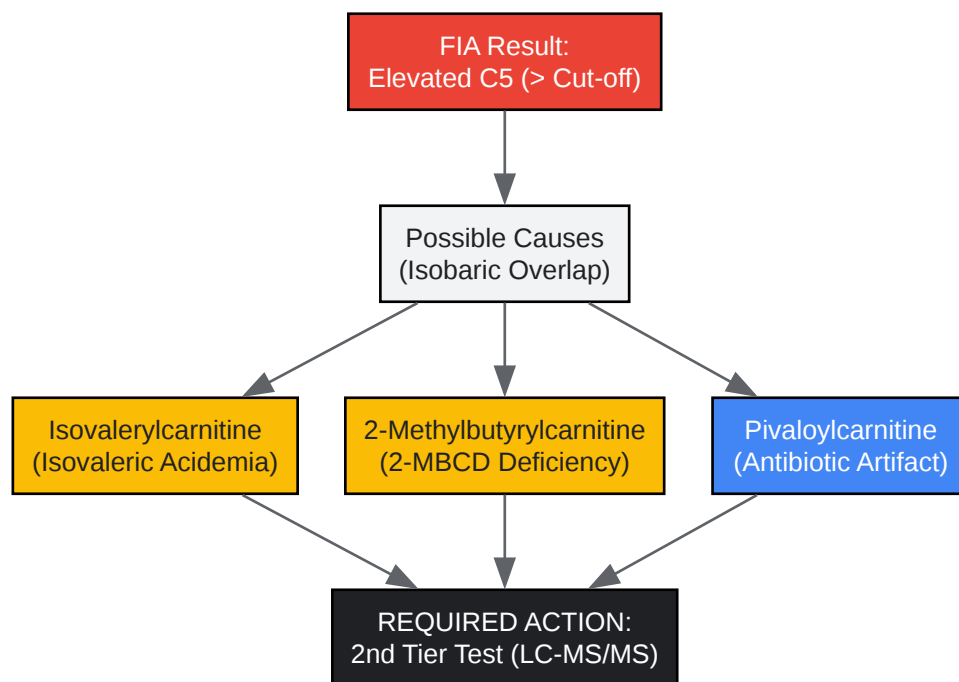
FIA Result:
Elevated C5 (> Cut-off)

Possible Causes
(Isobaric Overlap)

Isovalerylcarnitine
(Isovaleric Acidemia)

2-Methylbutyrylcarnitine
(2-MBCD Deficiency)

Pivaloylcarnitine
(Antibiotic Artifact)

REQUIRED ACTION:
2nd Tier Test (LC-MS/MS)